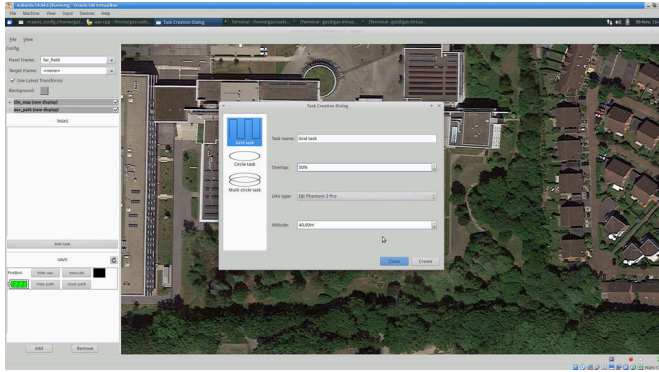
xubuntu1404 [Running] - Oracle VM VirtualBox
File Machine View Input Devices Help
Task Creation Dialog
Terminal - /home/gei...
Terminal - geoltgas-Virtua...
Terminal - geoltgas-Virtua...
File View
Config
Fixed Frame: fsr_field
Target Frame: <none>
Use Latest Transform
Background:
tile_map (new display)
aoi_path (new display)
Tasks
Add task
UAVS
RedBird
hide uav
execute
hide path
reset path
Add
Remove
Task Creation Dialog
Grid task
Circle task
Multi circle task
Task name: Grid task
Overlap: 50%
UAV type: DJI Phantom 3 Pro
Altitude: 40,00m
Close
Create